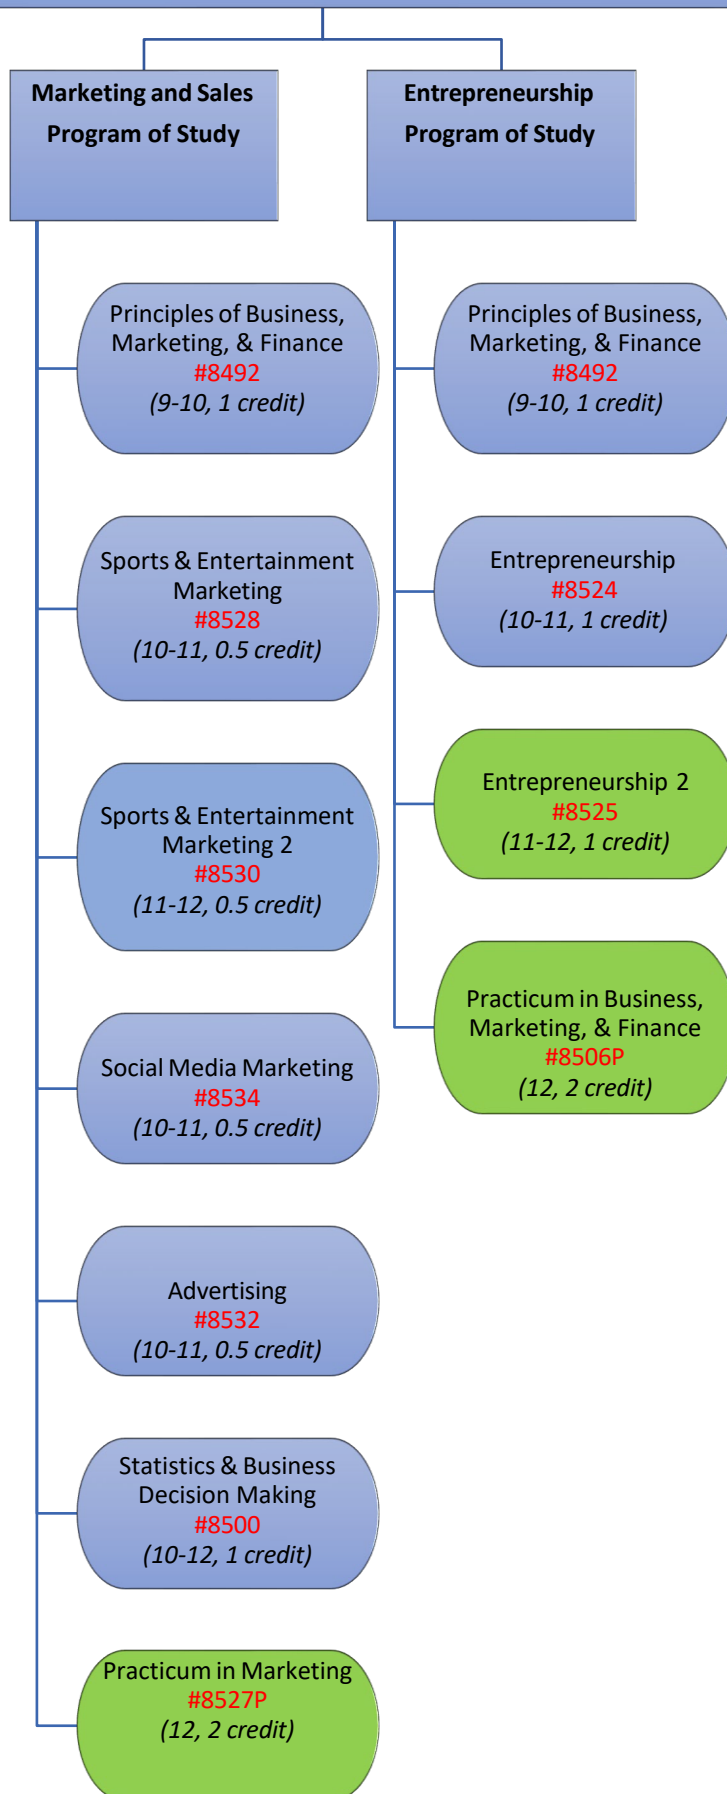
Marketing and Sales Program of Study

Principles of Business, Marketing, & Finance
#8492
(9-10, 1 credit)

Sports & Entertainment Marketing
#8528
(10-11, 0.5 credit)

Sports & Entertainment Marketing 2
#8530
(11-12, 0.5 credit)

Social Media Marketing
#8534
(10-11, 0.5 credit)

Advertising
#8532
(10-11, 0.5 credit)

Statistics & Business Decision Making
#8500
(10-12, 1 credit)

Practicum in Marketing
#8527P
(12, 2 credit)

Entrepreneurship Program of Study

Principles of Business, Marketing, & Finance
#8492
(9-10, 1 credit)

Entrepreneurship
#8524
(10-11, 1 credit)

Entrepreneurship 2
#8525
(11-12, 1 credit)

Practicum in Business, Marketing, & Finance
#8506P
(12, 2 credit)